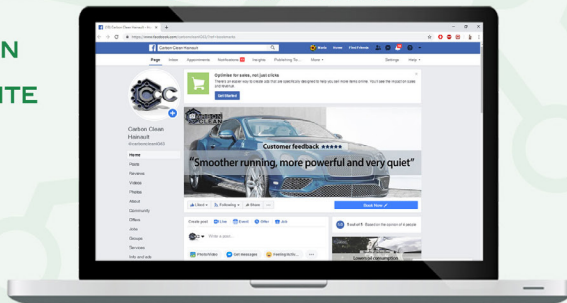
N

ITE

Carbon Clean Hainault

Page Inbox Appointments Notifications Insights Publishing To... More

Settings Help

Optimise for sales, not just clicks

Get Started

Carbon Clean Hainault

Home
Posts
Reviews
Videos
Photos
About
Community
Offers
Jobs
Groups
Services
Info and ads

CARBON CLEAN

Customer feedback ★★★★★

"Smoother running, more powerful and very quiet"

Liked Following Share ...

Book Now

Create post Live Event Offer Job

Write a post...

Photo/Video Get messages Feeling/Activ...

Rashid F. Based on the opinion of 8 people

Lowest consumption